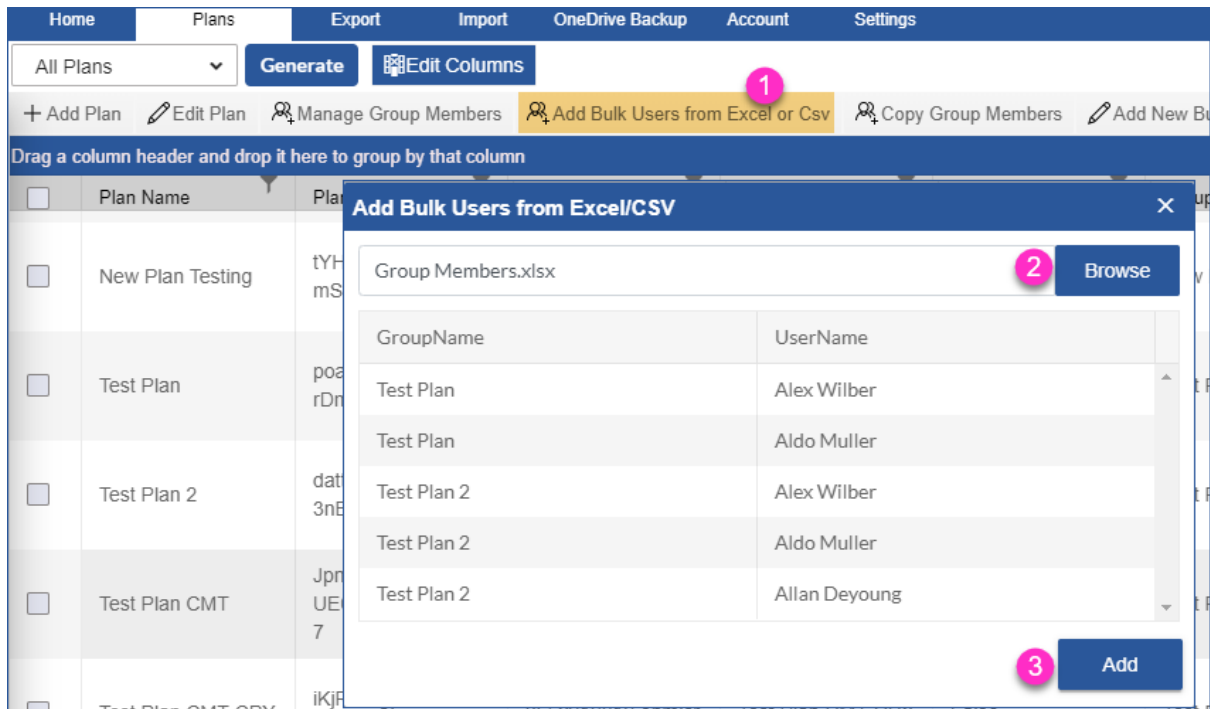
Home Plans Export Import OneDrive Backup Account Settings

All Plans Generate Edit Columns

1

+ Add Plan Edit Plan Manage Group Members Add Bulk Users from Excel or Csv Copy Group Members Add New Bu

Drag a column header and drop it here to group by that column

| | Plan Name | Plar |
|---|---|---|
| | New Plan Testing | tYH mS |
| | Test Plan | poa rDm |
| | Test Plan 2 | dat 3nE |
| | Test Plan CMT | Jpn UE 7 |
| | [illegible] | iKj |

Add Bulk Users from Excel/CSV ×

Group Members.xlsx 2 Browse

| GroupName | UserName |
|---|---|
| Test Plan | Alex Wilber |
| Test Plan | Aldo Muller |
| Test Plan 2 | Alex Wilber |
| Test Plan 2 | Aldo Muller |
| Test Plan 2 | Allan Deyoung |

3 Add